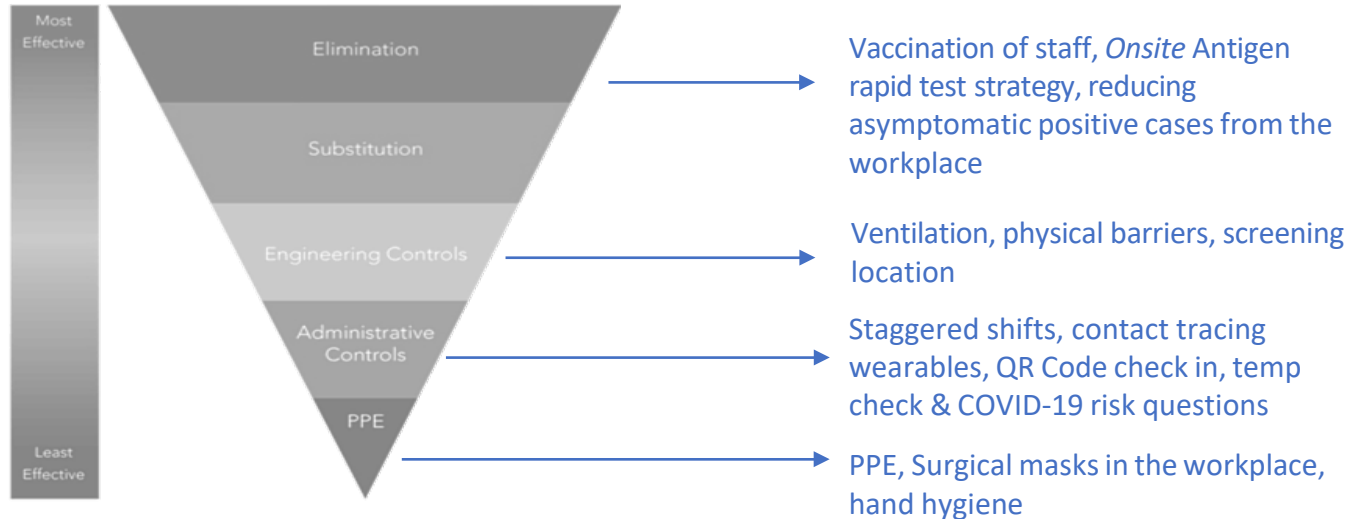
Most Effective

Least Effective

Elimination

Substitution

Engineering Controls

Administrative Controls

PPE

Vaccination of staff, Onsite Antigen rapid test strategy, reducing asymptomatic positive cases from the workplace

Ventilation, physical barriers, screening location

Staggered shifts, contact tracing wearables, QR Code check in, temp check & COVID-19 risk questions

PPE, Surgical masks in the workplace, hand hygiene